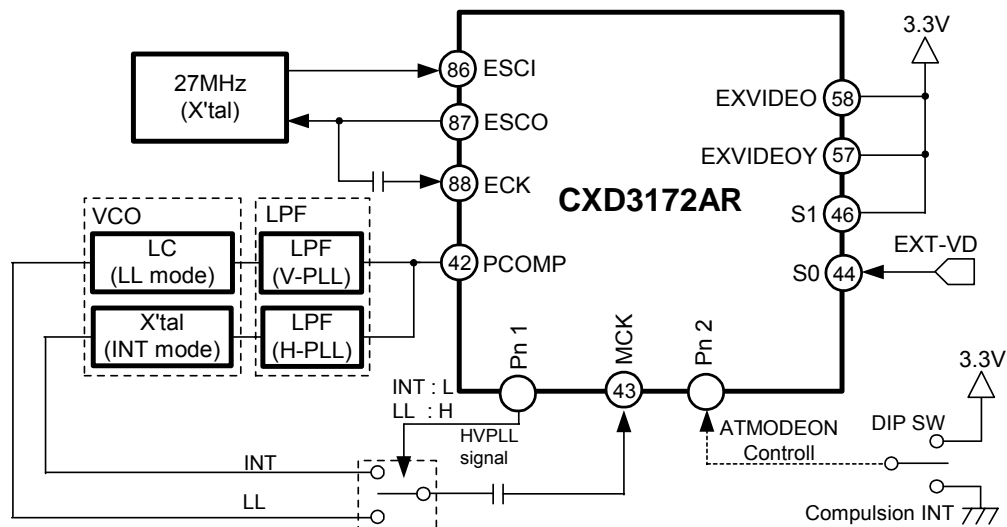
3.3V

27MHz
(X'tal)

86 ESCI
87 ESCO
88 ECK

EXVIDEO 58
EXVIDEOY 57

CXD3172AR

S1 46

EXT-VD

VCO
LC
(LL mode)
X'tal
(INT mode)

LPF
LPF
(V-PLL)
LPF
(H-PLL)

42 PCOMP

S0 44

Pn 1
MCK
Pn 2

43

3.3V

INT : L
LL : H

HVPLL
signal

ATMODEON
Controll

DIP SW

INT
LL

Compulsion INT